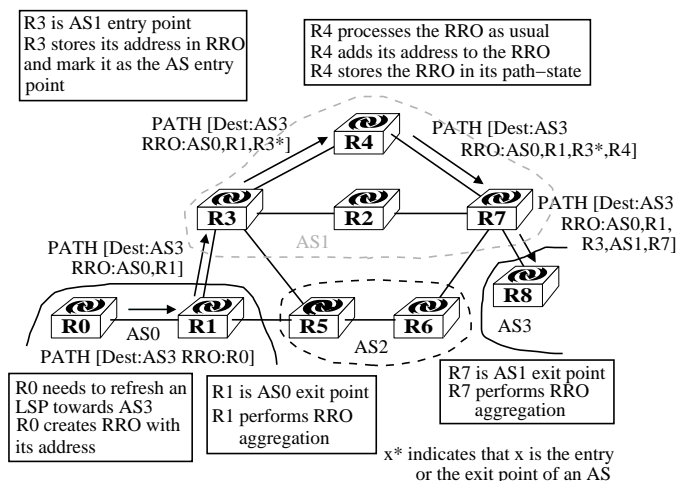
R3 is AS1 entry point
R3 stores its address in RRO and mark it as the AS entry point

R4 processes the RRO as usual
R4 adds its address to the RRO
R4 stores the RRO in its path−state

PATH [Dest:AS3 RRO:AS0,R1,R3*]

R4

PATH [Dest:AS3 RRO:AS0,R1,R3*,R4]

R3

R2

R7

PATH [Dest:AS3 RRO:AS0,R1, R3,AS1,R7]

AS1

PATH [Dest:AS3 RRO:AS0,R1]

R8

R0

AS0

R1

R5

R6

AS3

AS2

PATH [Dest:AS3 RRO:R0]

R7 is AS1 exit point
R7 performs RRO aggregation

R0 needs to refresh an LSP towards AS3
R0 creates RRO with its address

R1 is AS0 exit point
R1 performs RRO aggregation

x* indicates that x is the entry or the exit point of an AS